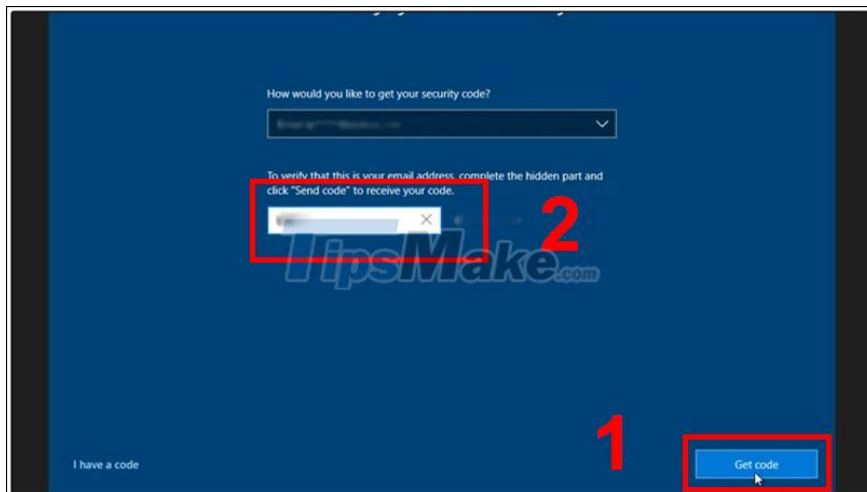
How would you like to get your security code?

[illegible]

To verify that this is your email address, complete the hidden part and click "Send code" to receive your code.

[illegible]

2

TipsMake.com

1

I have a code

Get code